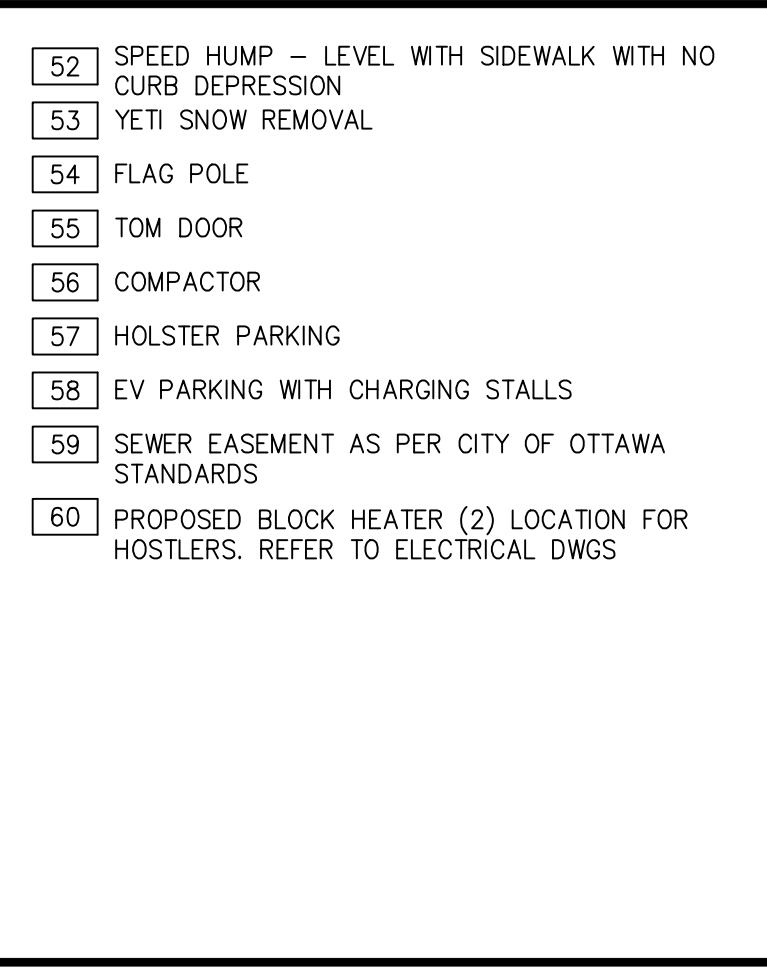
52 SPEED HUMP – LEVEL WITH SIDEWALK WITH NO CURB DEPRESSION

53 YETI SNOW REMOVAL

54 FLAG POLE

55 TOM DOOR

56 COMPACTOR

57 HOLSTER PARKING

58 EV PARKING WITH CHARGING STALLS

59 SEWER EASEMENT AS PER CITY OF OTTAWA STANDARDS

60 PROPOSED BLOCK HEATER (2) LOCATION FOR HOSTLERS. REFER TO ELECTRICAL DWGS